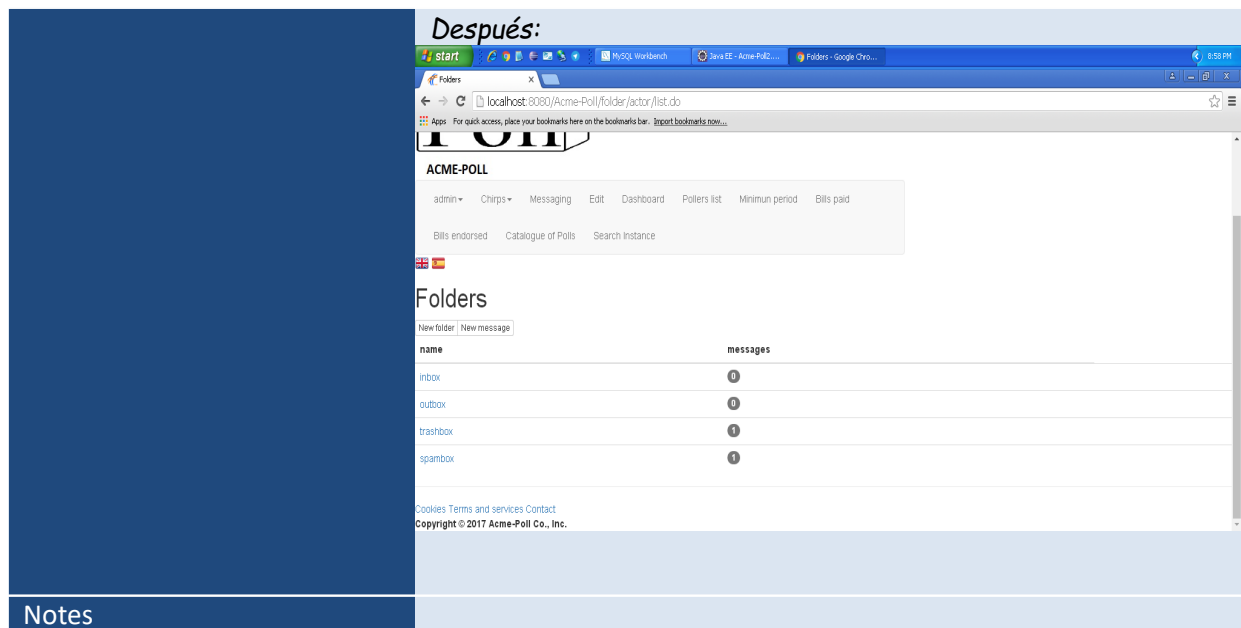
Después:

start | MySQL Workbench | Java EE - Acme-Poll2.... | Folders - Google Chro... | 8:58 PM

Folders ×

localhost:8080/Acme-Poll/folder/actor/list.do

Apps For quick access, place your bookmarks here on the bookmarks bar. Import bookmarks now...

ACME-POLL

admin ▾ Chirps ▾ Messaging Edit Dashboard Pollers list Minimun period Bills paid

Bills endorsed Catalogue of Polls Search Instance

Folders

New folder New message

| name | messages |
|---|---|
| inbox | 0 |
| outbox | 0 |
| trashbox | 1 |
| spambox | 1 |

Cookies Terms and services Contact
Copyright © 2017 Acme-Poll Co., Inc.

Notes